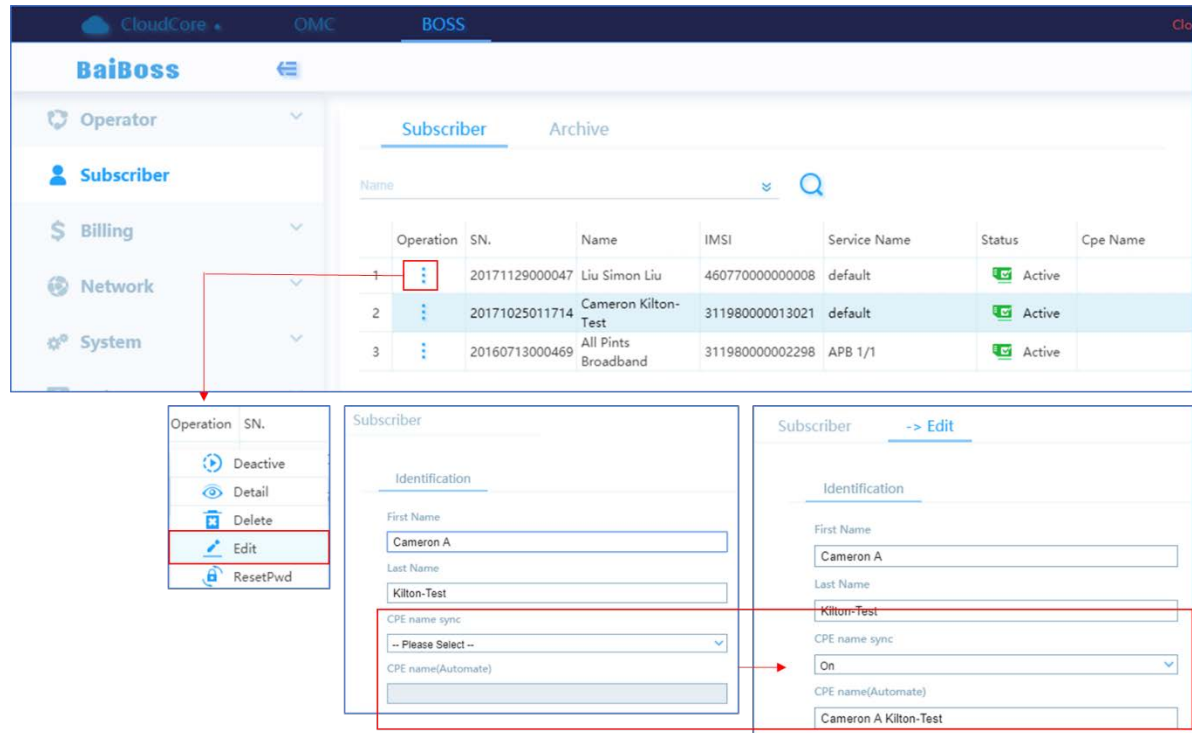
CloudCore OMC BOSS Clo

BaiBoss

Operator
Subscriber
Billing
Network
System

Subscriber Archive

Name

| | Operation | SN. | Name | IMSI | Service Name | Status | Cpe Name |
|---|---|---|---|---|---|---|---|
| 1 | ⋮ | 20171129000047 | Liu Simon Liu | 460770000000008 | default | Active | |
| 2 | ⋮ | 20171025011714 | Cameron Kilton-Test | 311980000013021 | default | Active | |
| 3 | ⋮ | 20160713000469 | All Pints Broadband | 311980000002298 | APB 1/1 | Active | |

Operation SN.
Deactive
Detail
Delete
Edit
ResetPwd

Subscriber

Identification

First Name
Cameron A
Last Name
Kilton-Test
CPE name sync
-- Please Select --
CPE name(Automate)

Subscriber -> Edit

Identification

First Name
Cameron A
Last Name
Kilton-Test
CPE name sync
On
CPE name(Automate)
Cameron A Kilton-Test